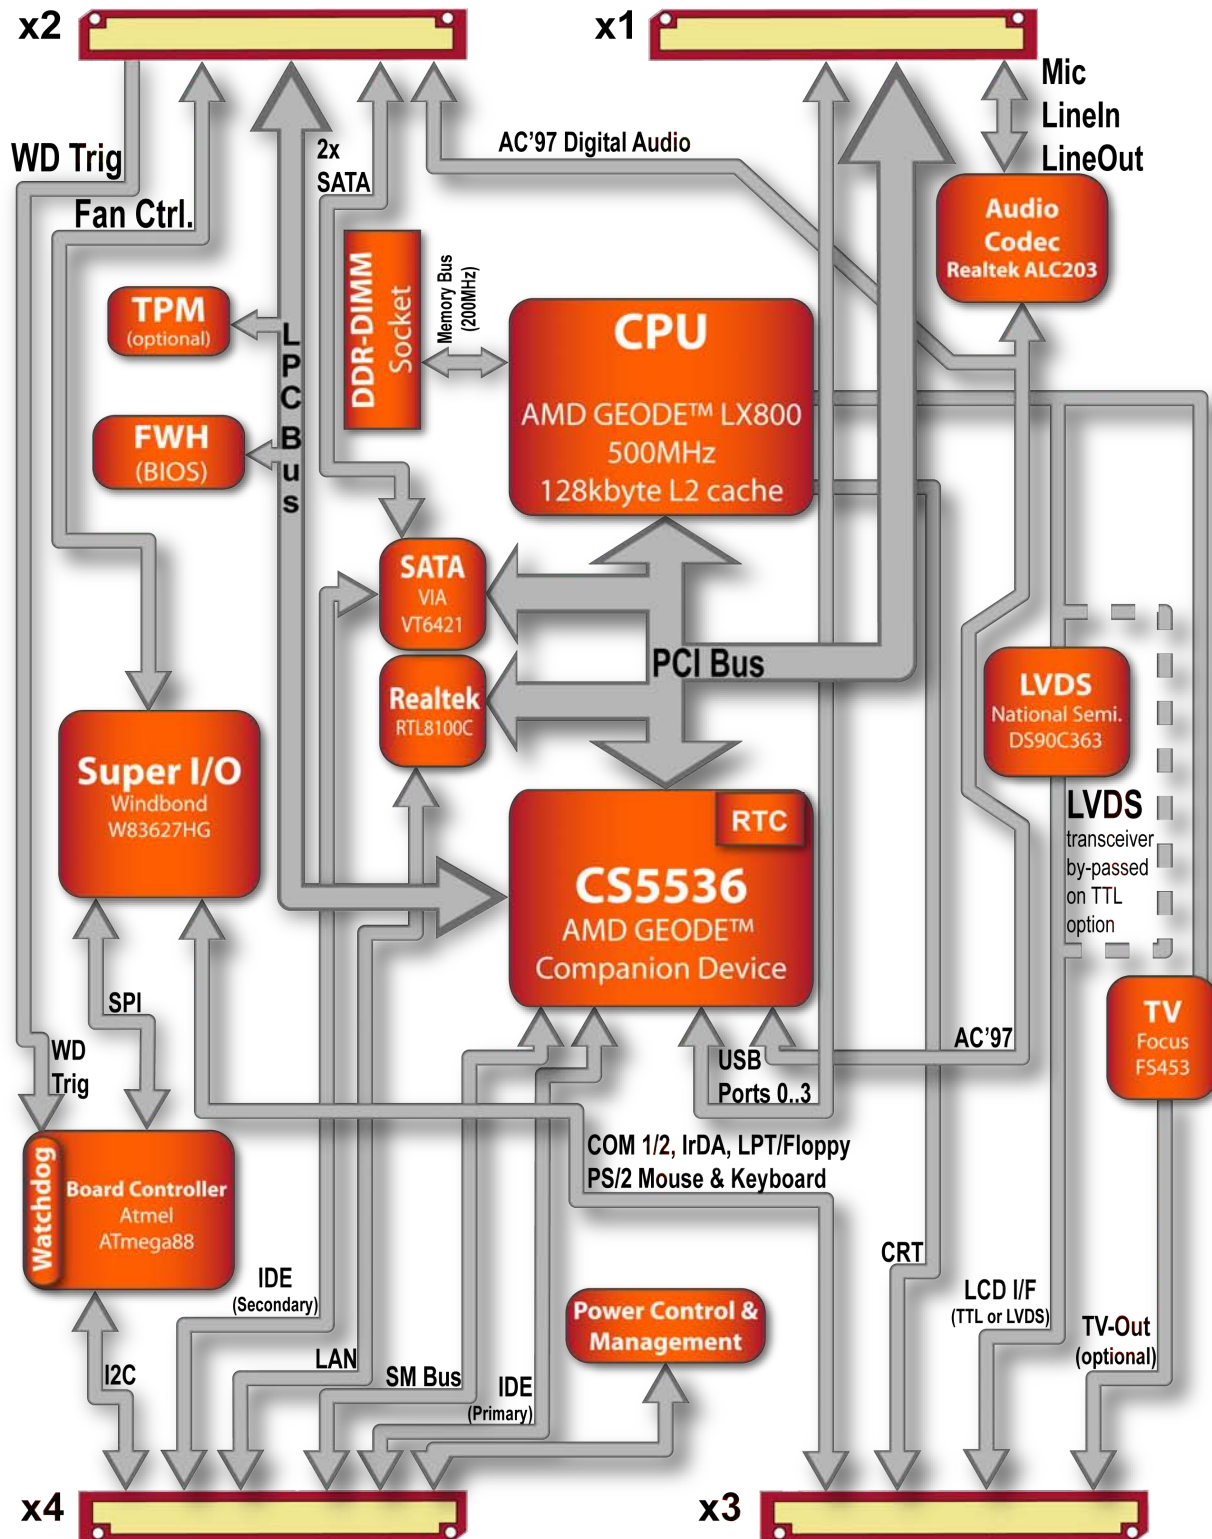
x2

x1

Mic
LineIn
LineOut

WD Trig

Fan Ctrl.

2x
SATA

AC'97 Digital Audio

Audio
Codec
Realtek ALC203

TPM
(optional)

LPC Bus

DDR-DIMM
Socket

Memory Bus
(200MHz)

CPU
AMD GEODE™ LX800
500MHz
128kbyte L2 cache

FWH
(BIOS)

SATA
VIA
VT6421

PCI Bus

Realtek
RTL8100C

LVDS
National Semi.
DS90C363

Super I/O
Windbond
W83627HG

RTC
CS5536
AMD GEODE™
Companion Device

LVDS
transceiver
by-passed
on TTL
option

SPI

WD
Trig

USB
Ports 0..3

AC'97

TV
Focus
FS453

Watchdog
Board Controller
Atmel
ATmega88

COM 1/2, IrDA, LPT/Floppy
PS/2 Mouse & Keyboard

IDE
(Secondary)

CRT

LCD I/F
(TTL or LVDS)

Power Control &
Management

TV-Out
(optional)

LAN

I2C

SM Bus

IDE
(Primary)

x4

x3